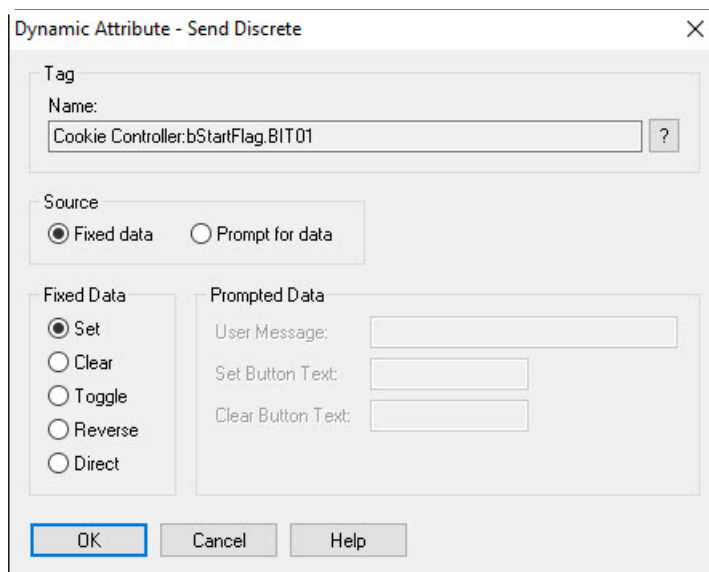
Dynamic Attribute - Send Discrete

Tag
Name:
Cookie Controller:bStartFlag.BIT01
?

Source
Fixed data
Prompt for data

Fixed Data
Set
Clear
Toggle
Reverse
Direct

Prompted Data
User Message:
Set Button Text:
Clear Button Text:

OK
Cancel
Help